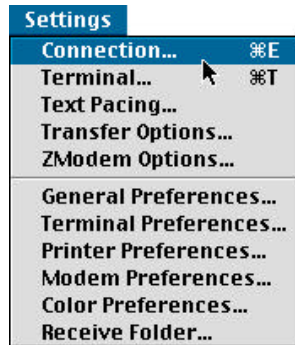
Settings

Connection... ⌘E
Terminal... ⌘T
Text Pacing...
Transfer Options...
ZModem Options...

General Preferences...
Terminal Preferences...
Printer Preferences...
Modem Preferences...
Color Preferences...
Receive Folder...